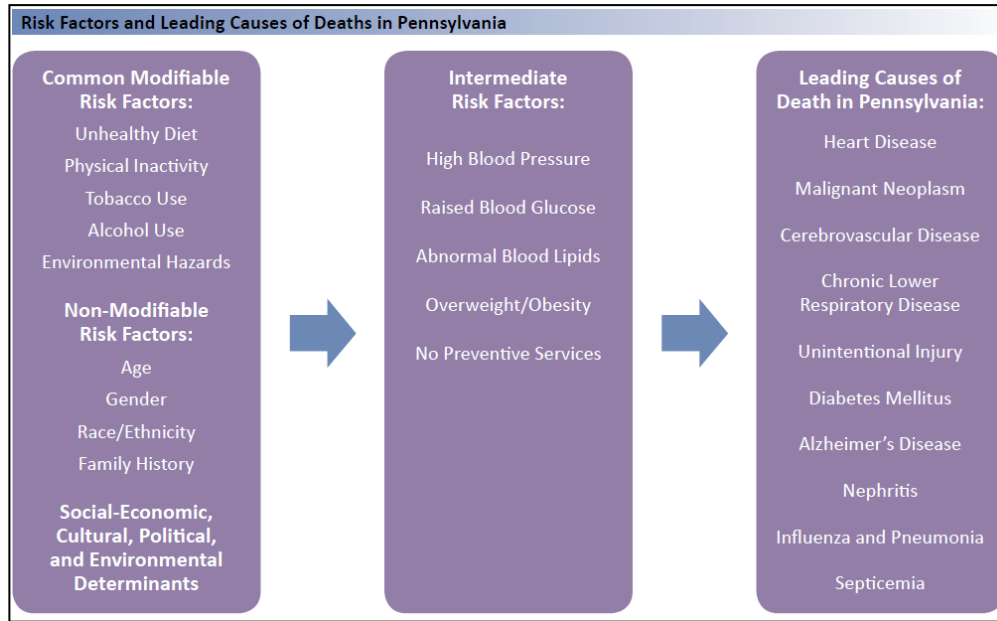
Risk Factors and Leading Causes of Deaths in Pennsylvania

Common Modifiable Risk Factors:
Unhealthy Diet
Physical Inactivity
Tobacco Use
Alcohol Use
Environmental Hazards

Non-Modifiable Risk Factors:
Age
Gender
Race/Ethnicity
Family History

Social-Economic, Cultural, Political, and Environmental Determinants

Intermediate Risk Factors:
High Blood Pressure
Raised Blood Glucose
Abnormal Blood Lipids
Overweight/Obesity
No Preventive Services

Leading Causes of Death in Pennsylvania:
Heart Disease
Malignant Neoplasm
Cerebrovascular Disease
Chronic Lower Respiratory Disease
Unintentional Injury
Diabetes Mellitus
Alzheimer's Disease
Nephritis
Influenza and Pneumonia
Septicemia